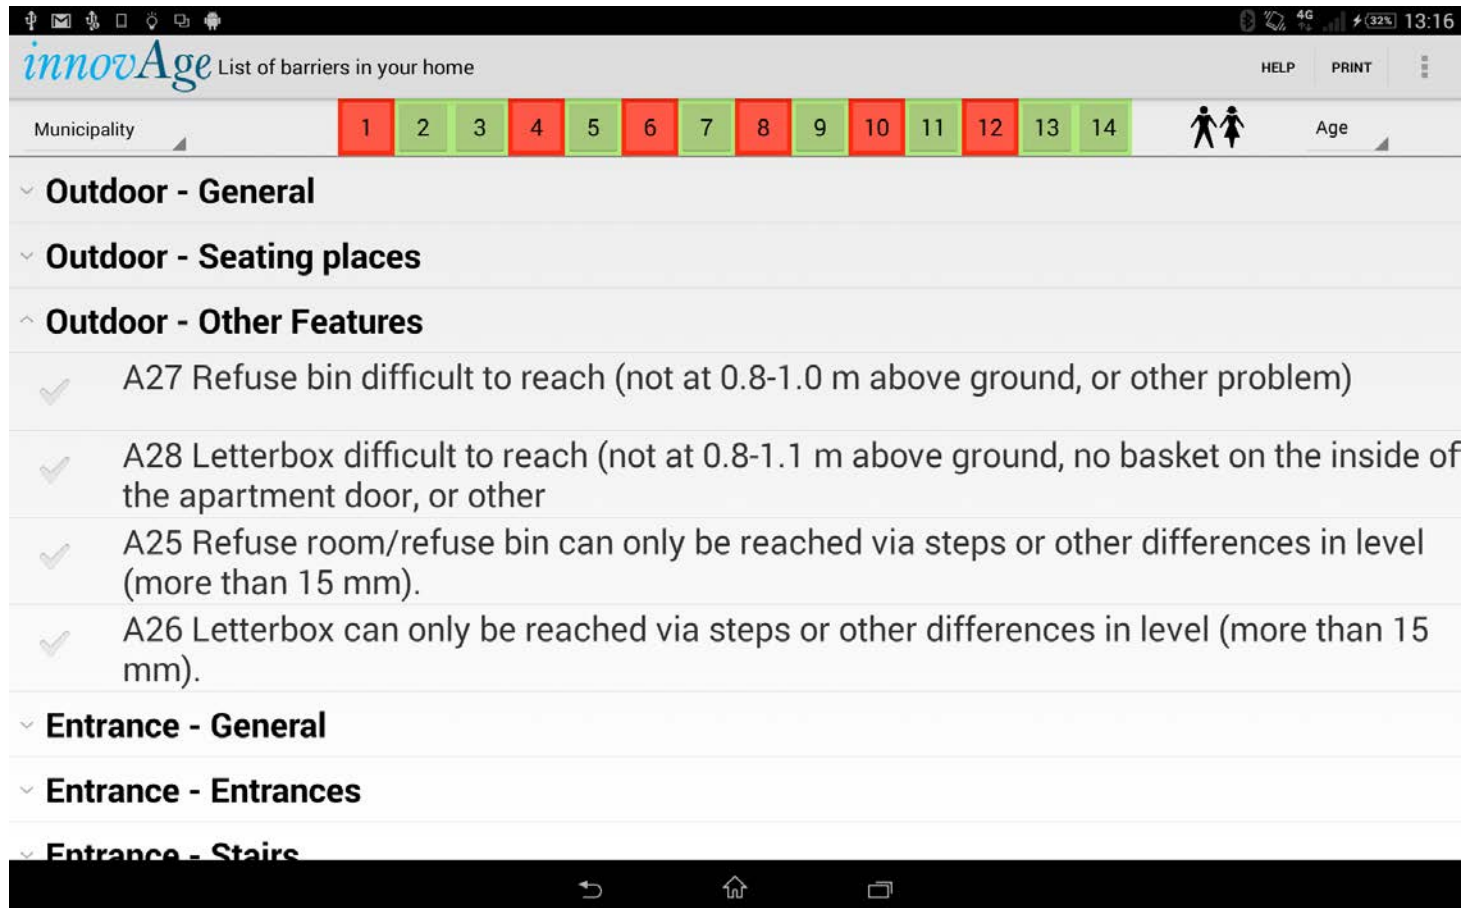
4G 32% 13:16

innovAge List of barriers in your home

HELP PRINT

Municipality

| 1 | 2 | 3 | 4 | 5 | 6 | 7 | 8 | 9 | 10 | 11 | 12 | 13 | 14 |
|---|---|---|---|---|---|---|---|---|---|---|---|---|---|

Age

Outdoor - General

Outdoor - Seating places

Outdoor - Other Features

A27 Refuse bin difficult to reach (not at 0.8-1.0 m above ground, or other problem)

A28 Letterbox difficult to reach (not at 0.8-1.1 m above ground, no basket on the inside of the apartment door, or other

A25 Refuse room/refuse bin can only be reached via steps or other differences in level (more than 15 mm).

A26 Letterbox can only be reached via steps or other differences in level (more than 15 mm).

Entrance - General

Entrance - Entrances

Entrance - Stairs